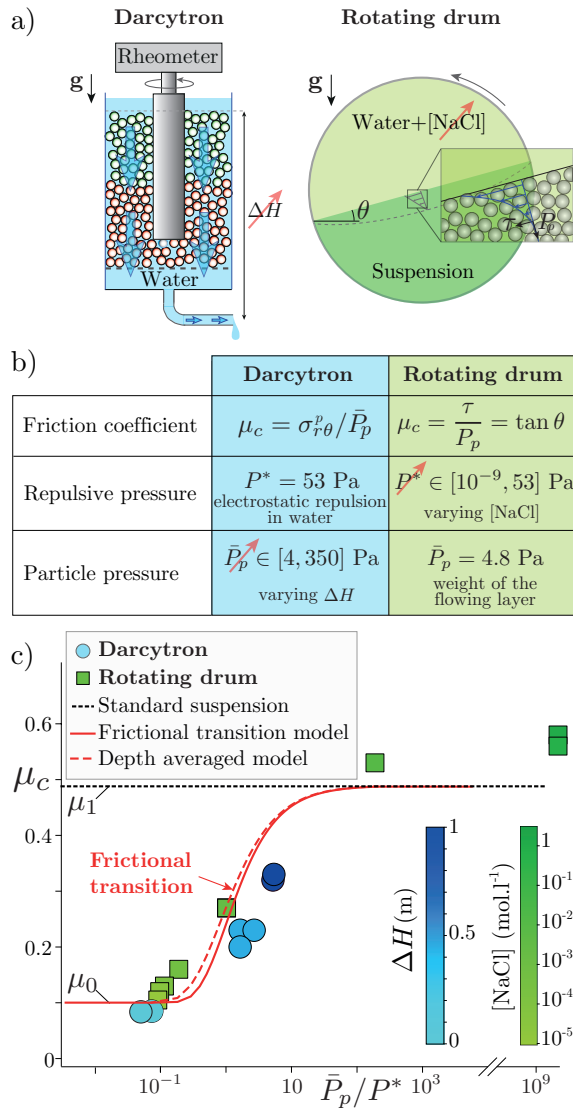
a)

Darcytron

Rheometer

g

$\Delta H$

Water

Rotating drum

g

Water+[NaCl]

$\theta$

$\tau$

$P_p$

Suspension

b)

| | Darcytron | Rotating drum |
|---|---|---|
| Friction coefficient | $\mu_c = \sigma^p_{r\theta}/\bar{P}_p$ | $\mu_c = \frac{\tau}{P_p} = \tan\theta$ |
| Repulsive pressure | $P^* = 53$ Pa electrostatic repulsion in water | $P^* \in [10^{-9}, 53]$ Pa varying [NaCl] |
| Particle pressure | $\bar{P}_p \in [4, 350]$ Pa varying $\Delta H$ | $\bar{P}_p = 4.8$ Pa weight of the flowing layer |

c)

Darcytron

Rotating drum

Standard suspension

Frictional transition model

Depth averaged model

$\mu_c$

$\mu_1$

$\mu_0$

Frictional transition

0.6

0.4

0.2

0

$\Delta H$ (m)

1

0.5

0

[NaCl] (mol.l$^{-1}$)

1

$10^{-1}$

$10^{-2}$

$10^{-3}$

$10^{-4}$

$10^{-5}$

$10^{-1}$

10

$10^3$

$10^9$

$\bar{P}_p/P^*$